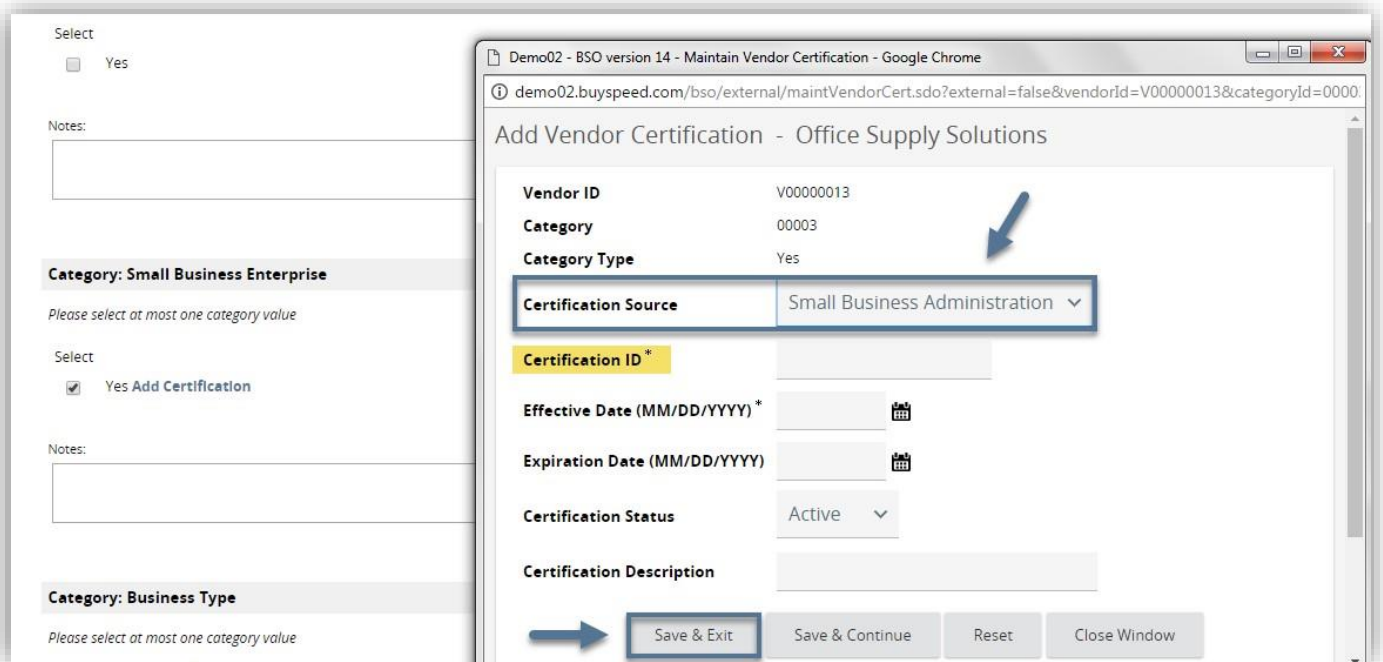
Select

Yes

Notes:

Category: Small Business Enterprise

Please select at most one category value

Select

Yes Add Certification

Notes:

Category: Business Type

Please select at most one category value

Demo02 - BSO version 14 - Maintain Vendor Certification - Google Chrome

demo02.buyspeed.com/bso/external/maintVendorCert.sdo?external=false&vendorId=V00000013&categoryId=0000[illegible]

Add Vendor Certification - Office Supply Solutions

| | |
|---|---|
| Vendor ID | V00000013 |
| Category | 00003 |
| Category Type | Yes |
| Certification Source | Small Business Administration |
| Certification ID* | |
| Effective Date (MM/DD/YYYY)* | |
| Expiration Date (MM/DD/YYYY) | |
| Certification Status | Active |
| Certification Description | |

Save & Exit
Save & Continue
Reset
Close Window